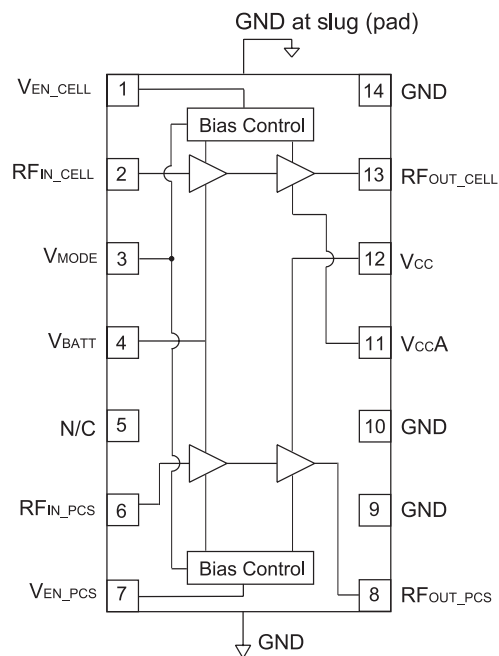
GND at slug (pad)

$V_{EN\_CELL}$ 1
$RF_{IN\_CELL}$ 2
$V_{MODE}$ 3
$V_{BATT}$ 4
N/C 5
$RF_{IN\_PCS}$ 6
$V_{EN\_PCS}$ 7

Bias Control
Bias Control

14 GND
13 $RF_{OUT\_CELL}$
12 $V_{CC}$
11 $V_{CC}A$
10 GND
9 GND
8 $RF_{OUT\_PCS}$

GND